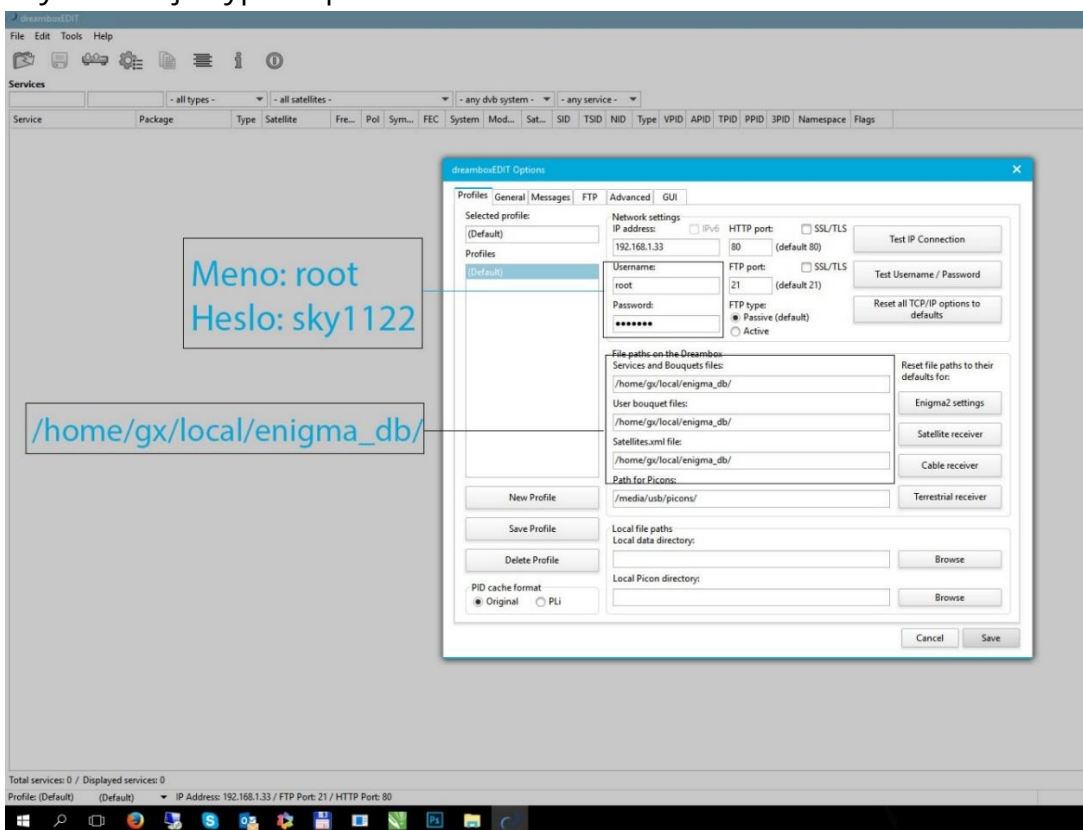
dreamboxEDIT
File Edit Tools Help
Services
- all types - - all satellites - - any dvb system - - any service -
Service Package Type Satellite Fre... Pol Sym... FEC System Mod... Sat... SID TSID NID Type VPID APID TPID PPID 3PID Namespace Flags

dreamboxEDIT Options
Profiles General Messages FTP Advanced GUI
Selected profile:
(Default)
Profiles
(Default)
Network settings
IP address: IPv6
192.168.1.33
HTTP port: SSL/TLS
80 (default 80)
Test IP Connection
Username:
root
FTP port: SSL/TLS
21 (default 21)
Test Username / Password
Password:
•••••••
FTP type:
Passive (default)
Active
Reset all TCP/IP options to defaults
File paths on the Dreambox
Services and Bouquets files:
/home/gx/local/enigma_db/
User bouquet files:
/home/gx/local/enigma_db/
Satellites.xml file:
/home/gx/local/enigma_db/
Path for Picons:
/media/usb/picons/
Reset file paths to their defaults for:
Enigma2 settings
Satellite receiver
Cable receiver
Terrestrial receiver
New Profile
Save Profile
Delete Profile
PID cache format
Original PLi
Local file paths
Local data directory:
Browse
Local Picon directory:
Browse
Cancel Save

Meno: root
Heslo: sky1122

/home/gx/local/enigma_db/

Total services: 0 / Displayed services: 0
Profile: (Default) (Default) IP Address: 192.168.1.33 / FTP Port: 21 / HTTP Port: 80